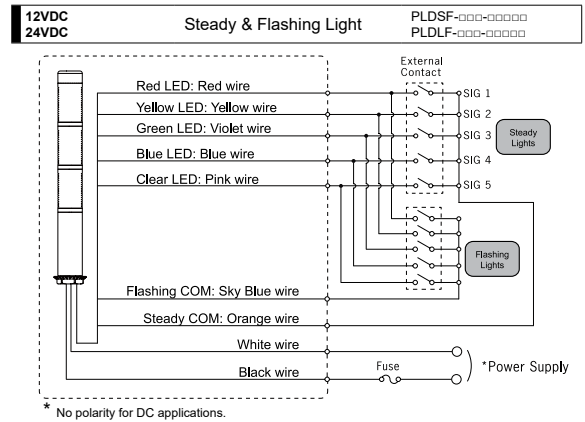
12VDC
24VDC

Steady & Flashing Light

PLDSF-□□□-□□□□□
PLDLF-□□□-□□□□□

External Contact

Red LED: Red wire
Yellow LED: Yellow wire
Green LED: Violet wire
Blue LED: Blue wire
Clear LED: Pink wire

SIG 1
SIG 2
SIG 3
SIG 4
SIG 5

Steady Lights

Flashing Lights

Flashing COM: Sky Blue wire
Steady COM: Orange wire
White wire
Black wire

Fuse

*Power Supply

* No polarity for DC applications.